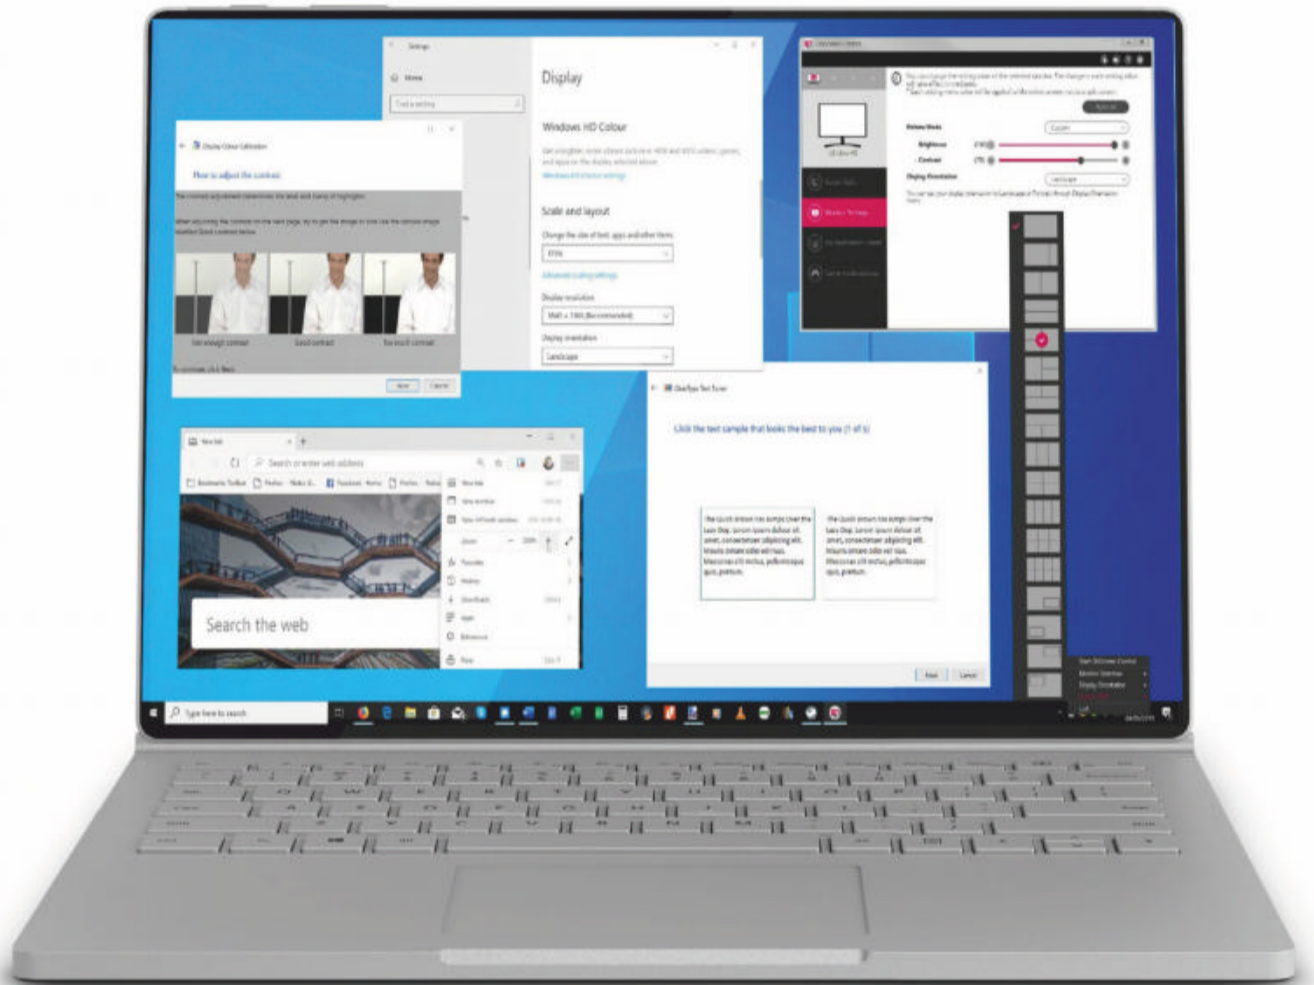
Settings

Home

Display

Windows HD Colour

Scale and layout

Display resolution

Display orientation

Landscape

Display Colour Calibration

How to adjust the contrast

Too enough contrast

Good contrast

Too much contrast

Next

Cancel

New tab

Search or enter web address

Search the web

New tab

Zoom

Favourites

History

Downloads

Apps

Extensions

Print

ClearType Text Tuner

Click the text sample that looks the best to you (1 of 5)

Next

Cancel

Brightness

Contrast

Type here to search